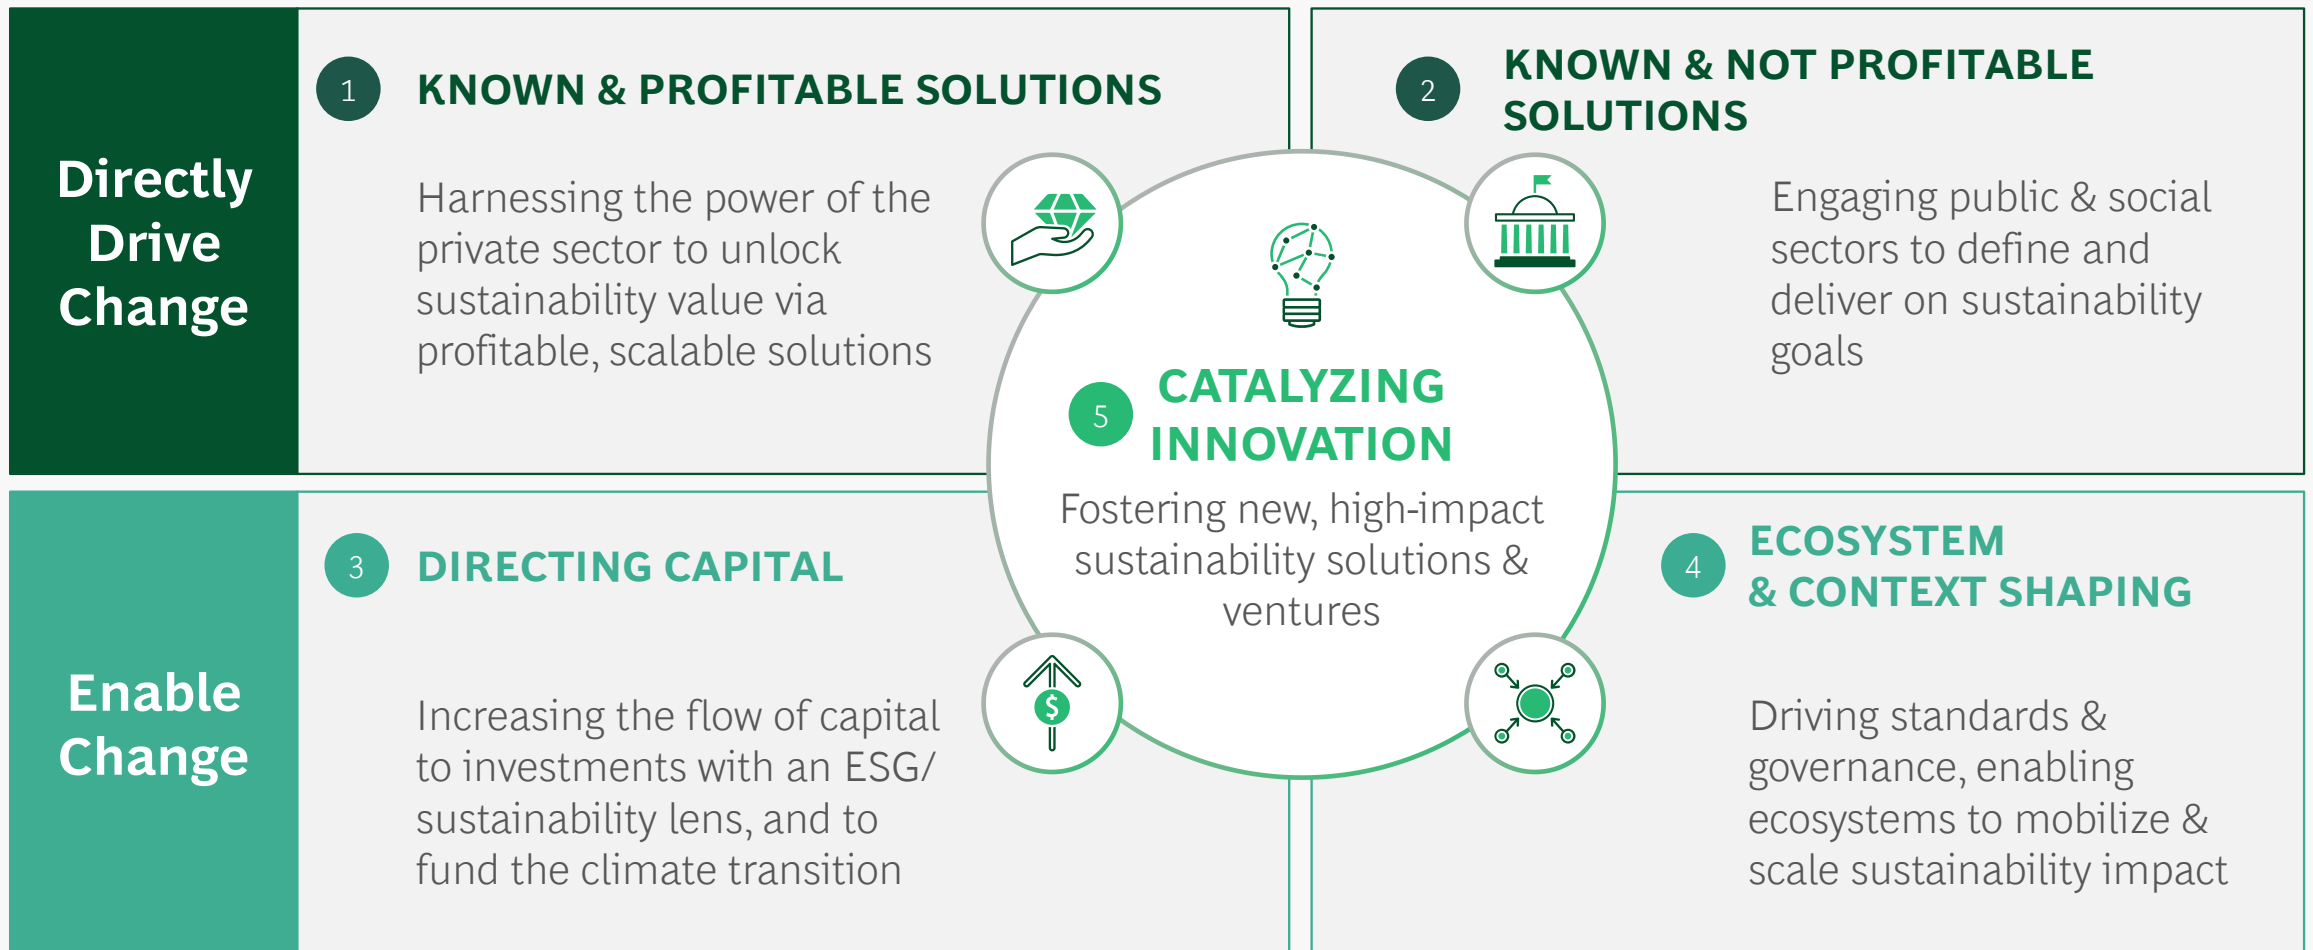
Directly Drive Change

1 KNOWN & PROFITABLE SOLUTIONS

Harnessing the power of the private sector to unlock sustainability value via profitable, scalable solutions

2 KNOWN & NOT PROFITABLE SOLUTIONS

Engaging public & social sectors to define and deliver on sustainability goals

5 CATALYZING INNOVATION

Fostering new, high-impact sustainability solutions & ventures

Enable Change

3 DIRECTING CAPITAL

Increasing the flow of capital to investments with an ESG/ sustainability lens, and to fund the climate transition

4 ECOSYSTEM & CONTEXT SHAPING

Driving standards & governance, enabling ecosystems to mobilize & scale sustainability impact